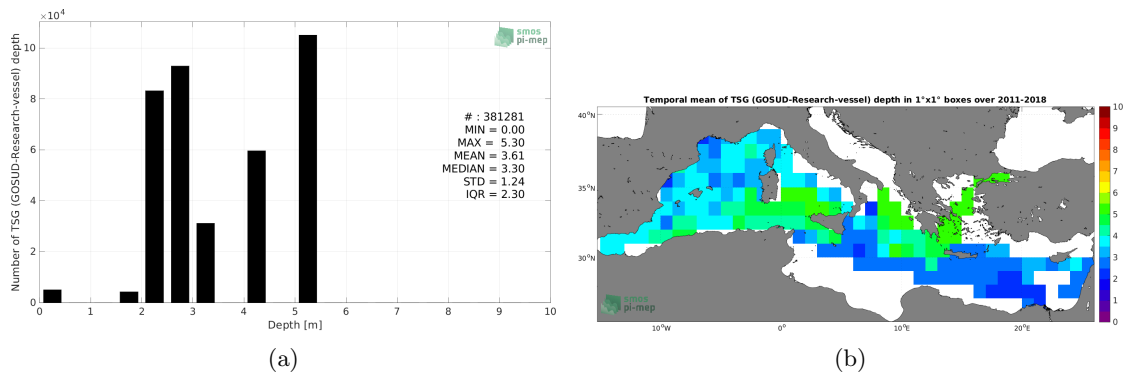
$\times10^4$

smos pi-mep

Number of TSG (GOSUD-Research-vessel) depth

10
8
6
4
2
0

# : 381281
MIN = 0.00
MAX = 5.30
MEAN = 3.61
MEDIAN = 3.30
STD = 1.24
IQR = 2.30

0 1 2 3 4 5 6 7 8 9 10
Depth [m]

(a)

Temporal mean of TSG (GOSUD-Research-vessel) depth in 1°x1° boxes over 2011-2018

40°N
35°N
30°N

10°W 0° 10°E 20°E

10
9
8
7
6
5
4
3
2
1
0

smos pi-mep

(b)